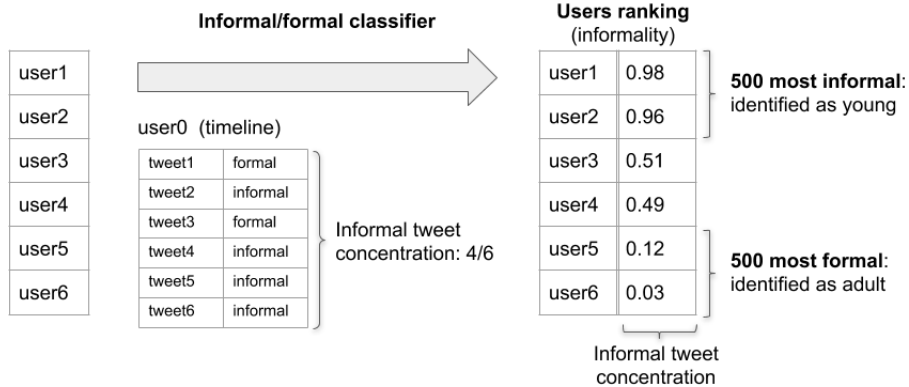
| user1 |
|---|
| user2 |
| user3 |
| user4 |
| user5 |
| user6 |

Informal/formal classifier

user0 (timeline)

| tweet1 | formal |
|---|---|
| tweet2 | informal |
| tweet3 | formal |
| tweet4 | informal |
| tweet5 | informal |
| tweet6 | informal |

Informal tweet concentration: 4/6

Users ranking
(informality)

| user1 | 0.98 |
|---|---|
| user2 | 0.96 |
| user3 | 0.51 |
| user4 | 0.49 |
| user5 | 0.12 |
| user6 | 0.03 |

500 most informal: identified as young

500 most formal: identified as adult

Informal tweet concentration